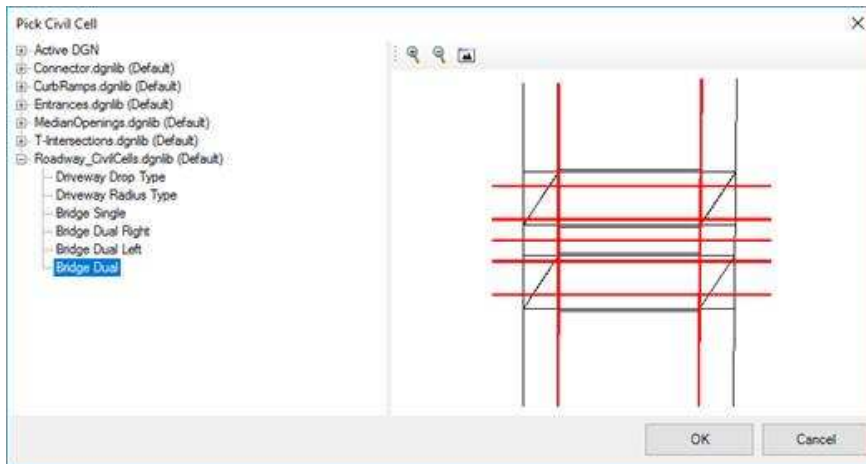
Pick Civil Cell

Active DGN
Connector.dgnlib (Default)
CurbRamps.dgnlib (Default)
Entrances.dgnlib (Default)
MedianOpenings.dgnlib (Default)
T-Intersections.dgnlib (Default)
Roadway_CivilCells.dgnlib (Default)
Driveway Drop Type
Driveway Radius Type
Bridge Single
Bridge Dual Right
Bridge Dual Left
Bridge Dual

OK
Cancel